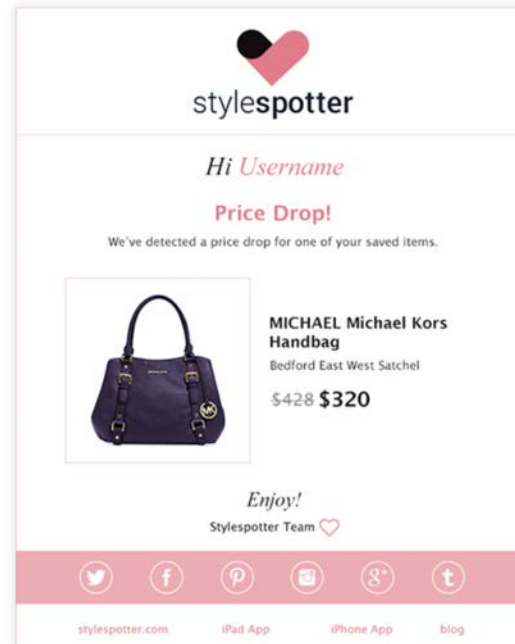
stylespotter

Hi Username

Price Drop!

We've detected a price drop for one of your saved items.

MICHAEL Michael Kors Handbag

Bedford East West Satchel

~~$428~~ $320

Enjoy!

Stylespotter Team

stylespotter.com iPad App iPhone App blog